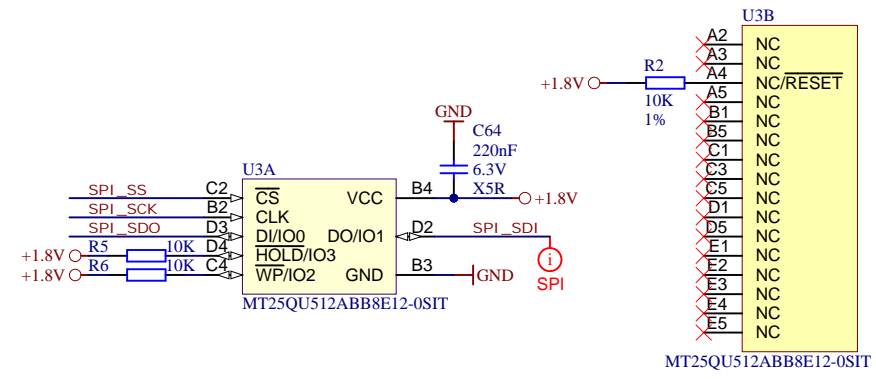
U3B
A2 NC
A3 NC
+1.8V R2 A4 NC/$\overline{RESET}$
10K A5 NC
1% B1 NC
B5 NC
C1 NC
C3 NC
C5 NC
D1 NC
D5 NC
E1 NC
E2 NC
E3 NC
E4 NC
E5 NC
MT25QU512ABB8E12-0SIT

GND
C64
220nF
6.3V
X5R

U3A
SPI_SS C2 $\overline{CS}$ VCC B4 +1.8V
SPI_SCK B2 CLK
SPI_SDO D3 $\overline{DI}$/IO0 DO/IO1 D2 SPI_SDI
+1.8V R5 10K D4 $\overline{HOLD}$/IO3
+1.8V R6 10K C4 $\overline{WP}$/IO2 GND B3 GND
MT25QU512ABB8E12-0SIT
i
SPI